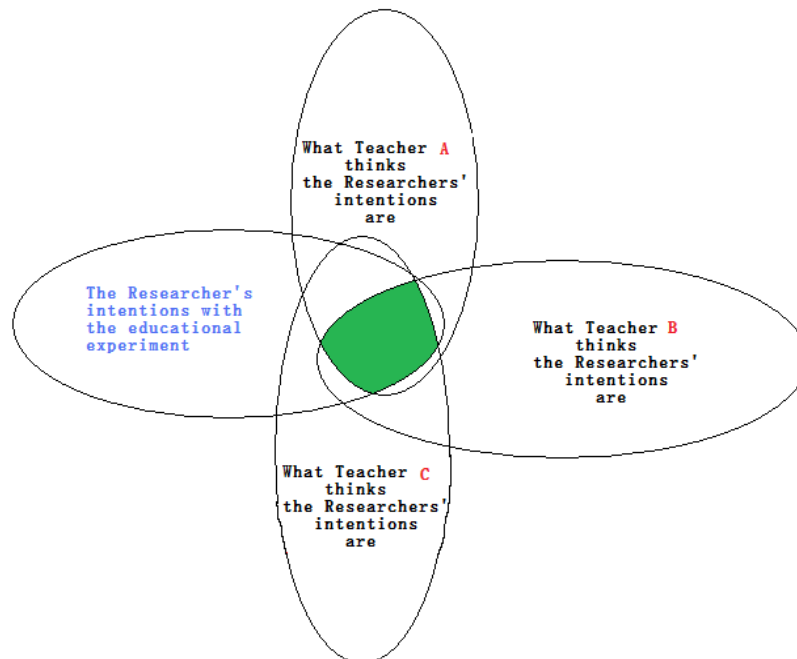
What Teacher A thinks the Researchers' intentions are

The Researcher's intentions with the educational experiment

What Teacher B thinks the Researchers' intentions are

What Teacher C thinks the Researchers' intentions are